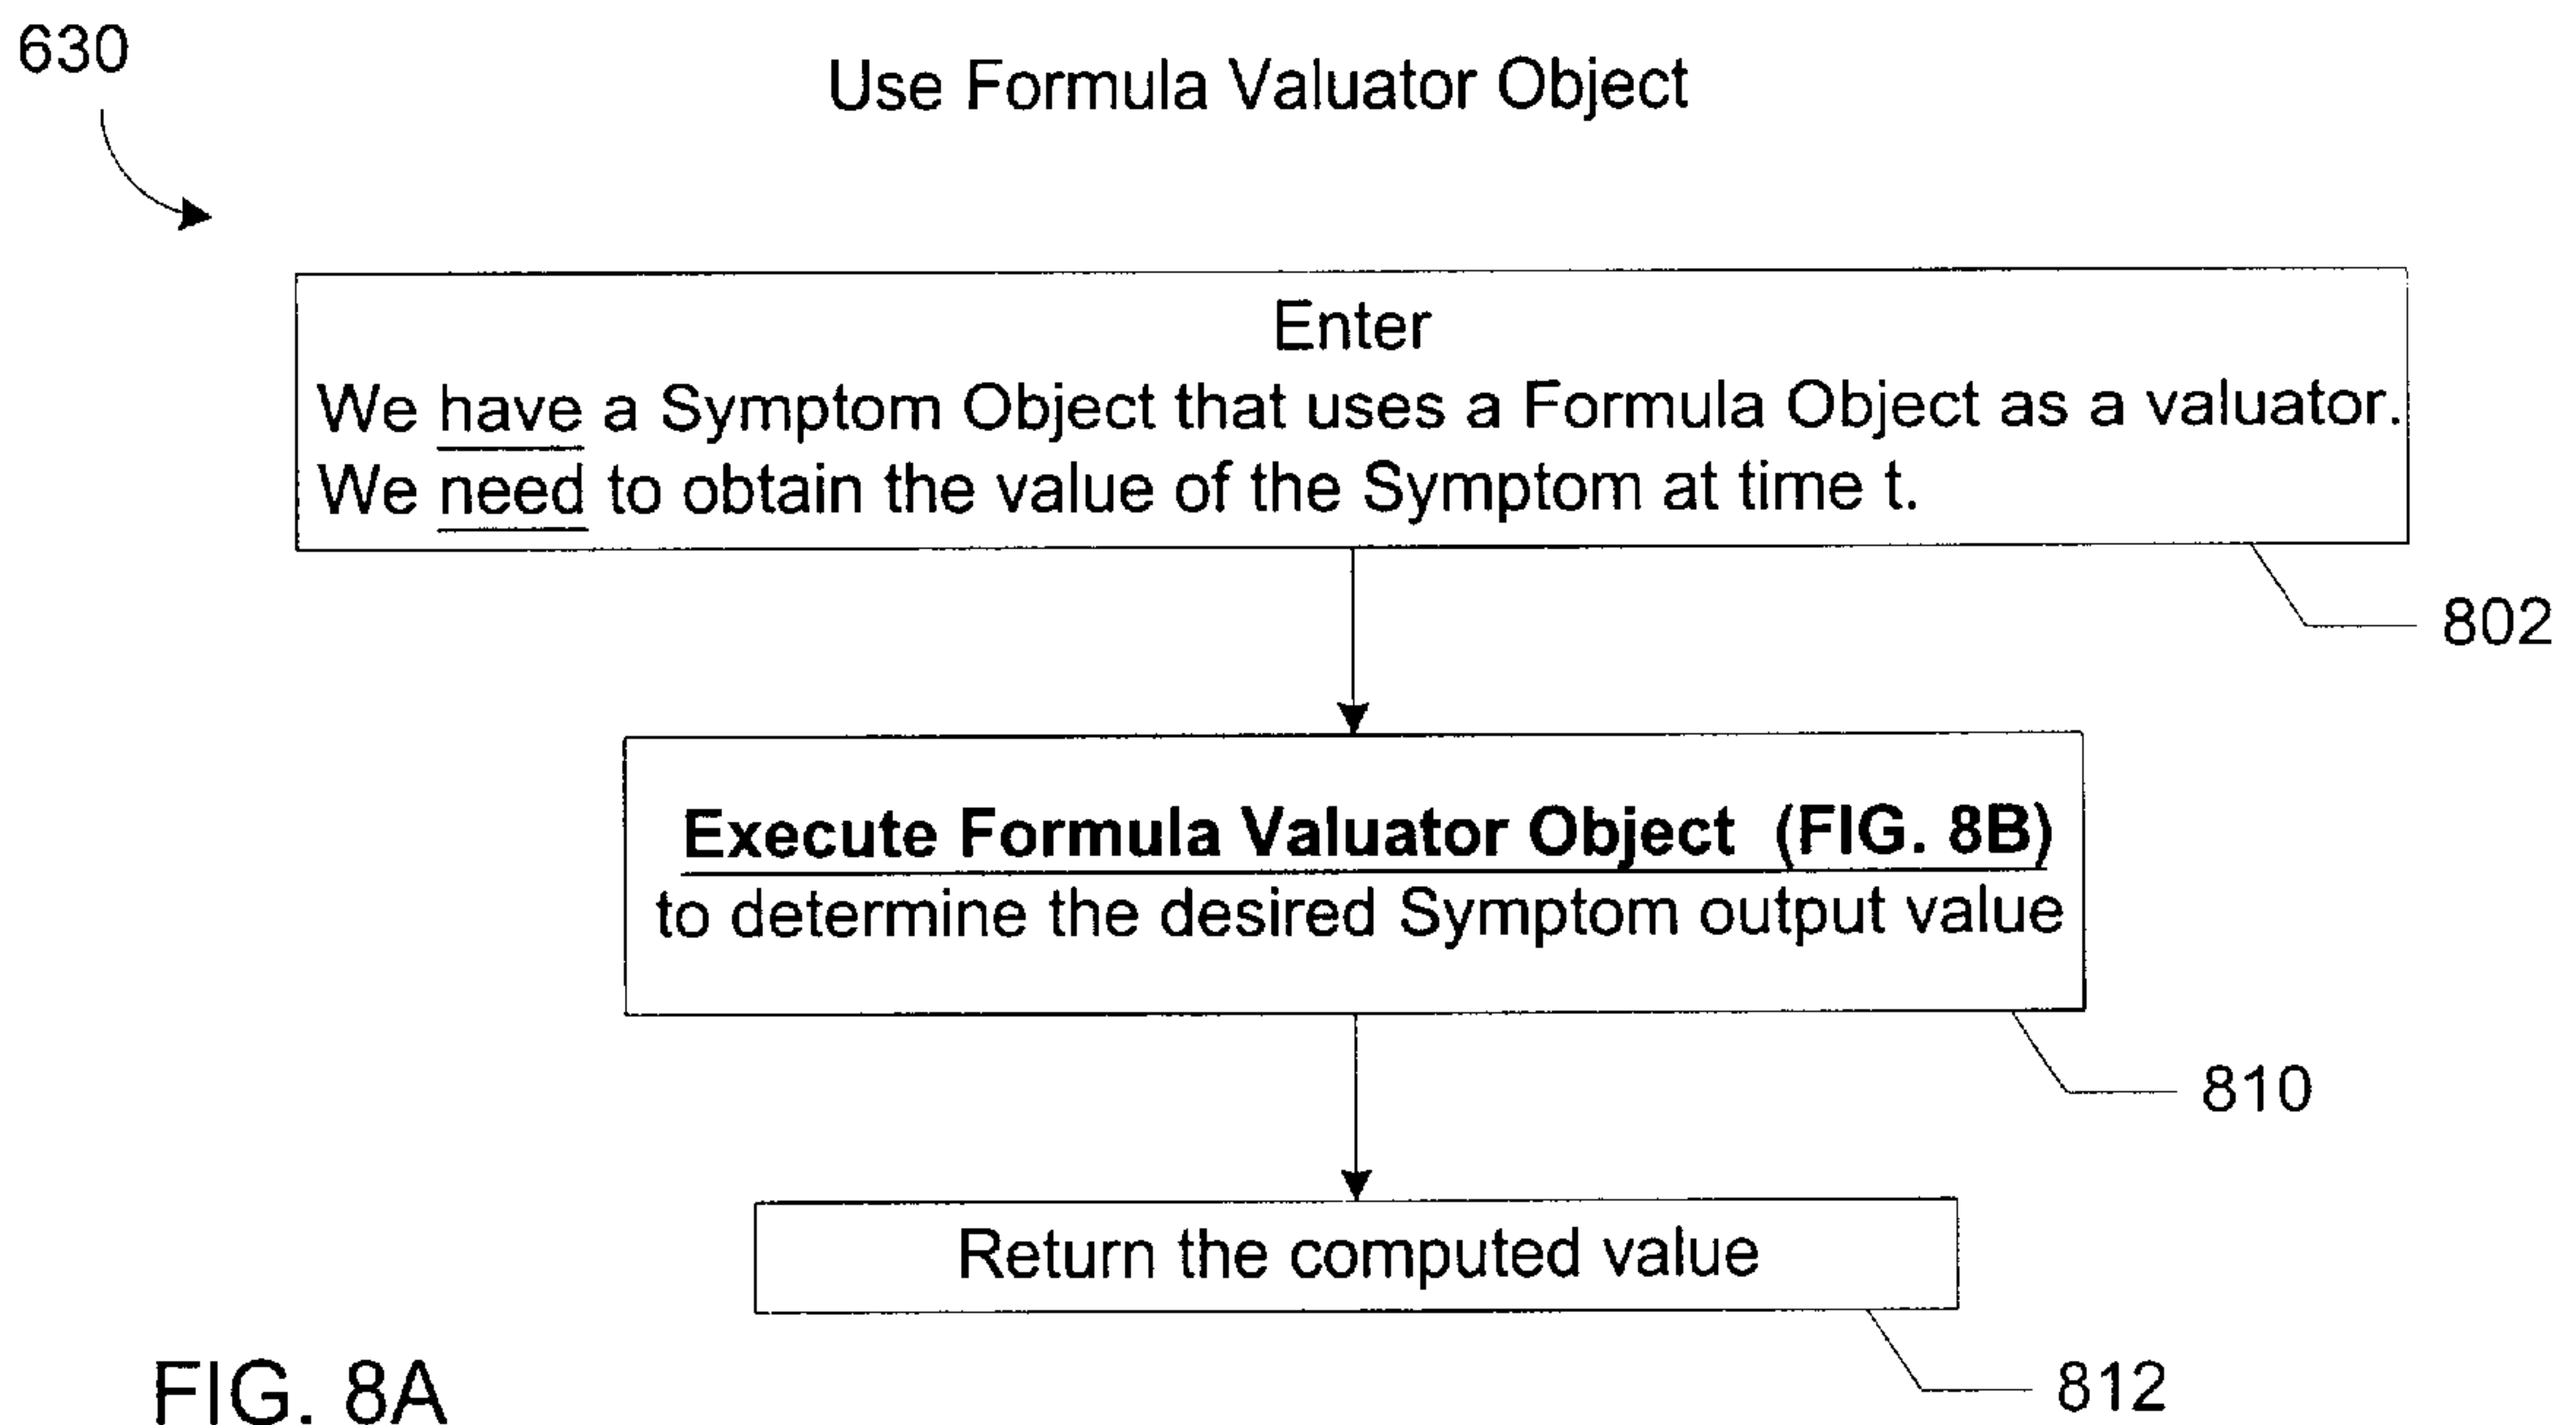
630

Use Formula Valuator Object

Enter
We have a Symptom Object that uses a Formula Object as a valuator.
We need to obtain the value of the Symptom at time t.

802

Execute Formula Valuator Object (FIG. 8B)
to determine the desired Symptom output value

810

Return the computed value

812

FIG. 8A